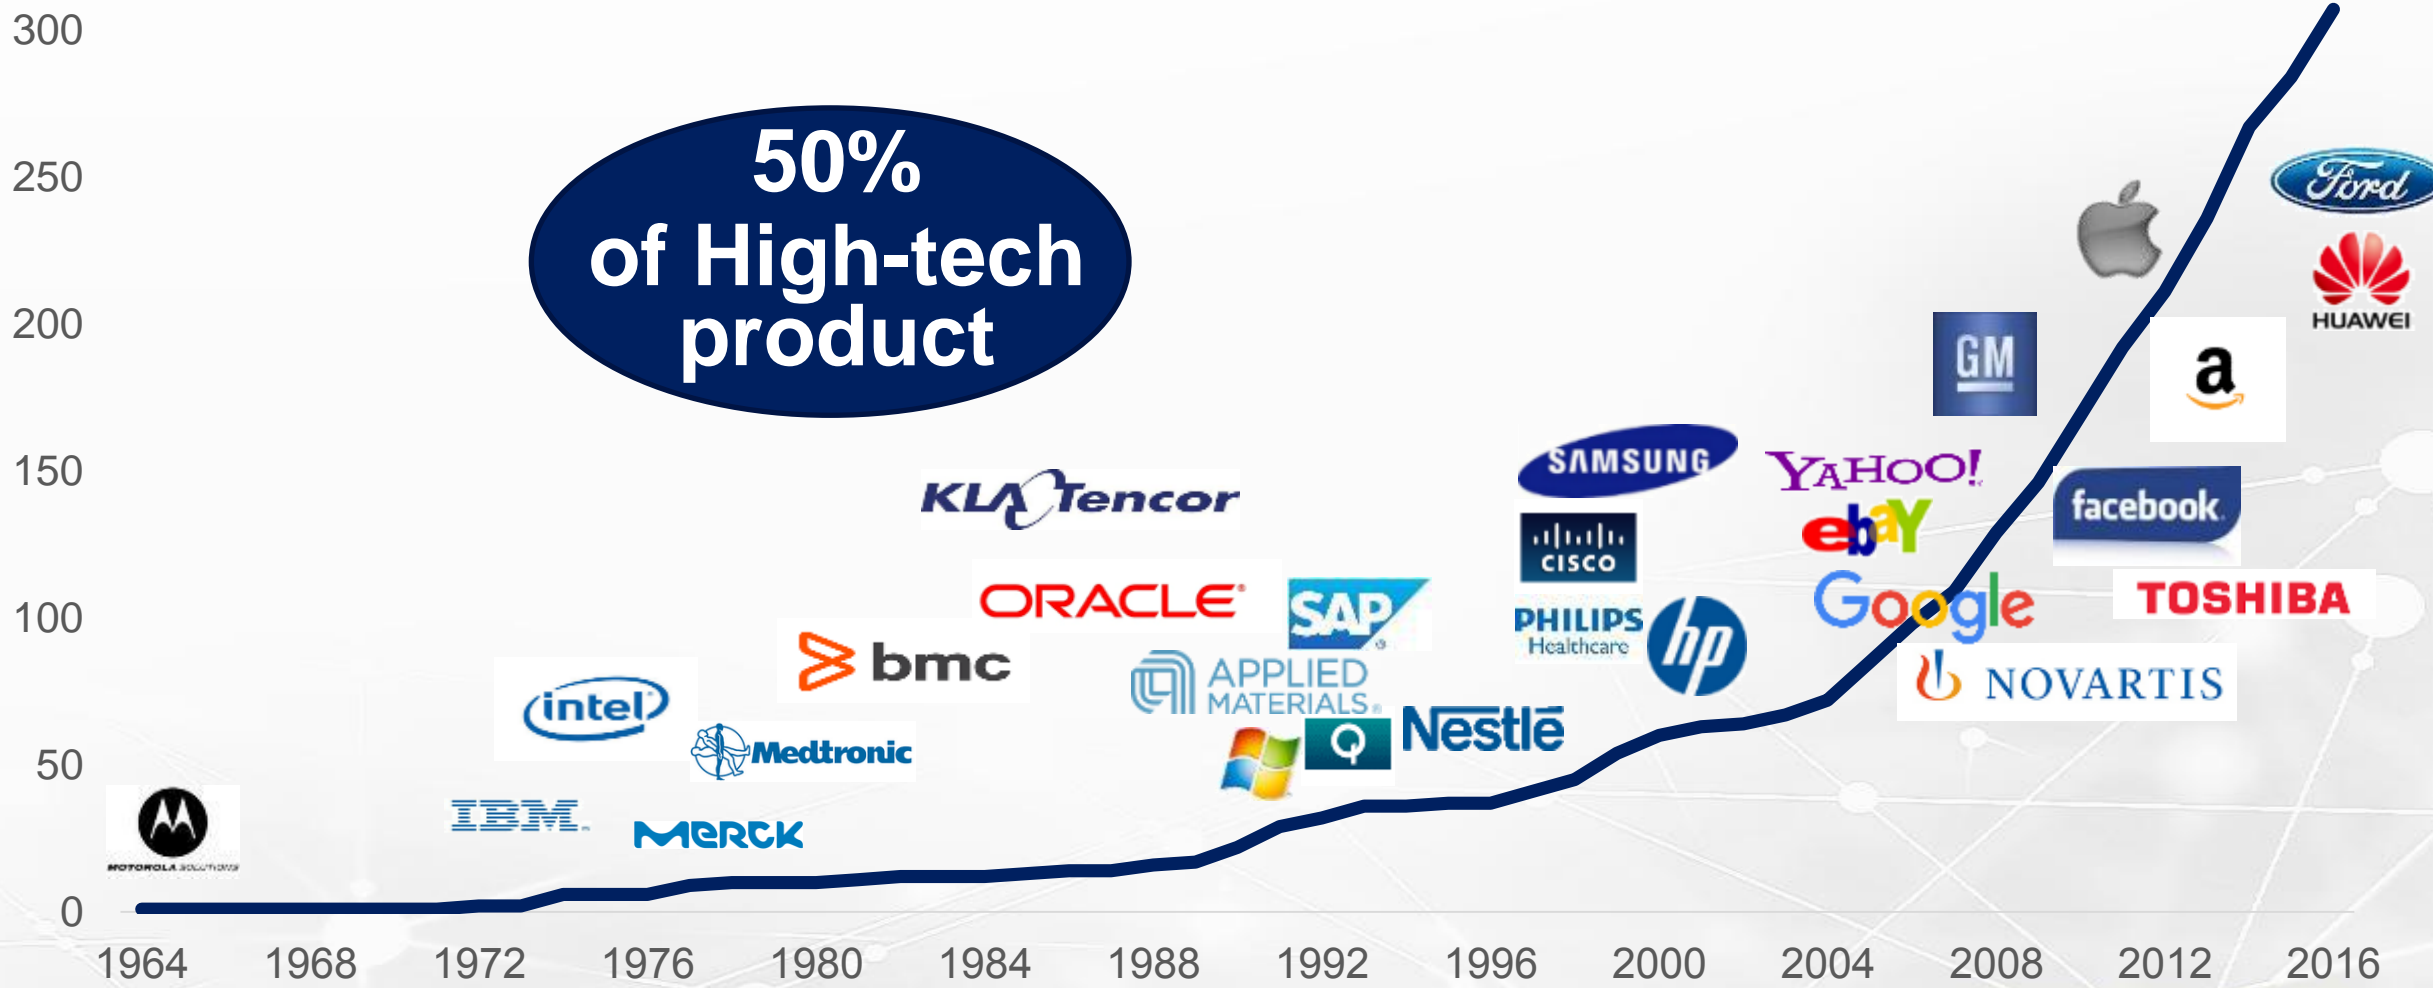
300
250
200
150
100
50
0

50%
of High-tech
product

1964 1968 1972 1976 1980 1984 1988 1992 1996 2000 2004 2008 2012 2016

MOTOROLA SOLUTIONS
IBM
intel
MERCK
Medtronic
bmc
KLA Tencor
ORACLE
SAP
APPLIED MATERIALS
Nestlé
SAMSUNG
CISCO
PHILIPS Healthcare
hp
YAHOO!
ebay
Google
NOVARTIS
GM
facebook
TOSHIBA
a
Ford
HUAWEI